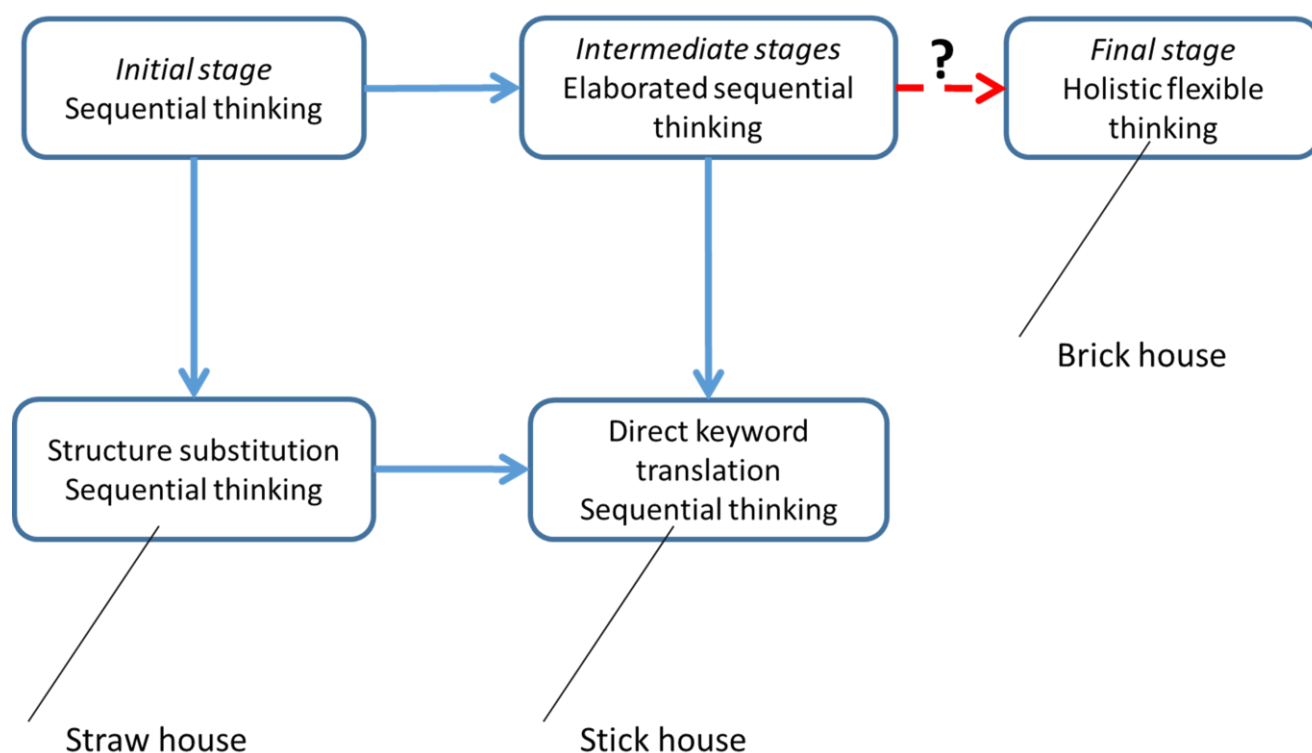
*Initial stage*
Sequential thinking

*Intermediate stages*
Elaborated sequential thinking

?

*Final stage*
Holistic flexible thinking

Brick house

Structure substitution
Sequential thinking

Direct keyword translation
Sequential thinking

Straw house

Stick house